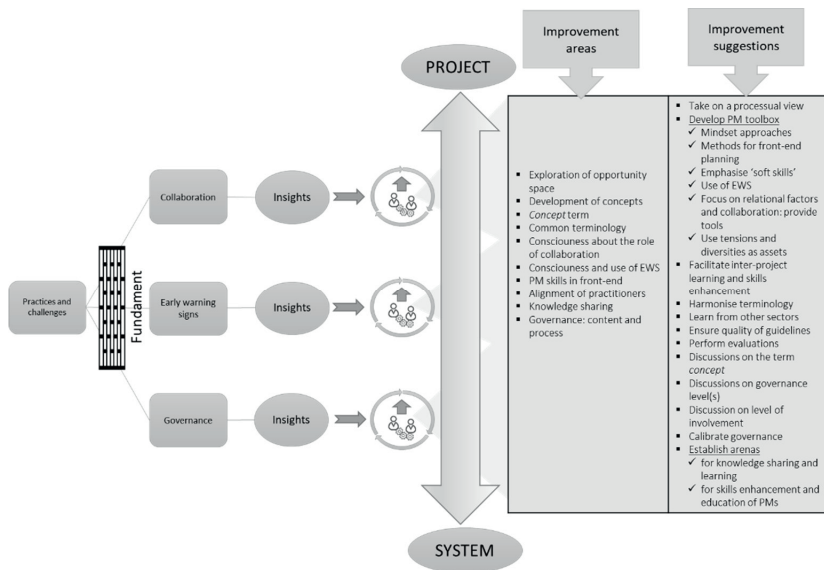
Improvement areas

Improvement suggestions

PROJECT

Practices and challenges

Fundament

Collaboration

Insights

Early warning signs

Insights

Governance

Insights

- Exploration of opportunity space
- Development of concepts
- *Concept* term
- Common terminology
- Consciousness about the role of collaboration
- Consciousness and use of EWS
- PM skills in front-end
- Alignment of practitioners
- Knowledge sharing
- Governance: content and process

- Take on a processual view
- Develop PM toolbox
  - ✓ Mindset approaches
  - ✓ Methods for front-end planning
  - ✓ Emphasise 'soft skills'
  - ✓ Use of EWS
  - ✓ Focus on relational factors and collaboration: provide tools
  - ✓ Use tensions and diversities as assets
- Facilitate inter-project learning and skills enhancement
- Harmonise terminology
- Learn from other sectors
- Ensure quality of guidelines
- Perform evaluations
- Discussions on the term *concept*
- Discussions on governance level(s)
- Discussion on level of involvement
- Calibrate governance
- Establish arenas
  - ✓ for knowledge sharing and learning
  - ✓ for skills enhancement and education of PMs

SYSTEM